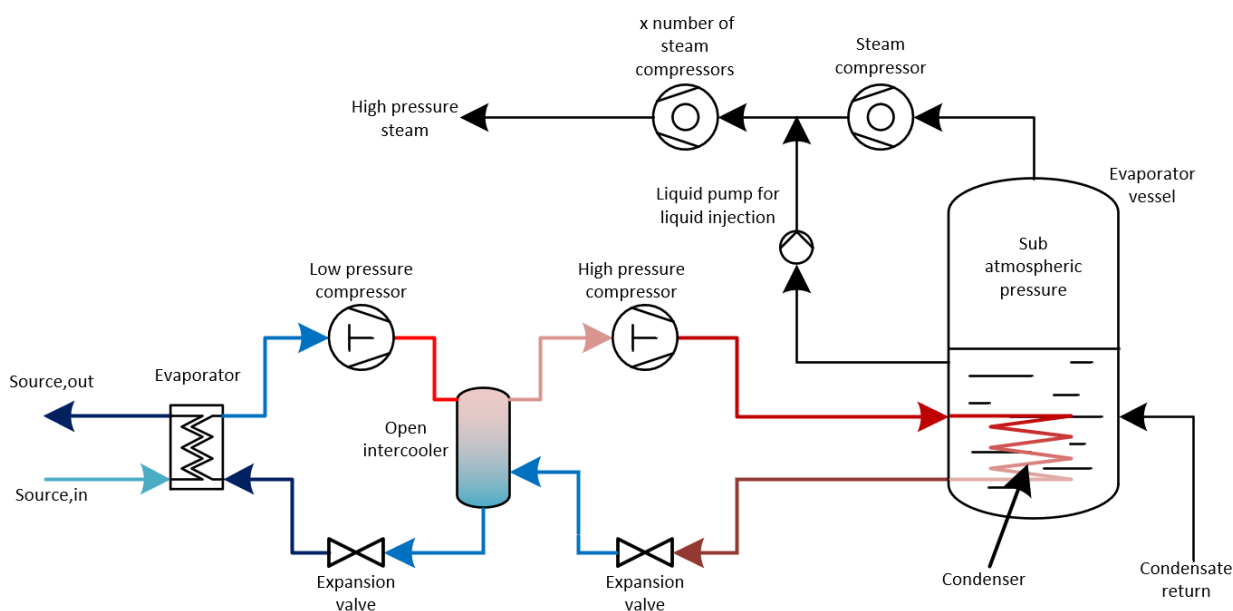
x number of steam compressors

Steam compressor

High pressure steam

Evaporator vessel

Liquid pump for liquid injection

Sub atmospheric pressure

Low pressure compressor

High pressure compressor

Source,out

Evaporator

Open intercooler

Source,in

Expansion valve

Expansion valve

Condenser

Condensate return